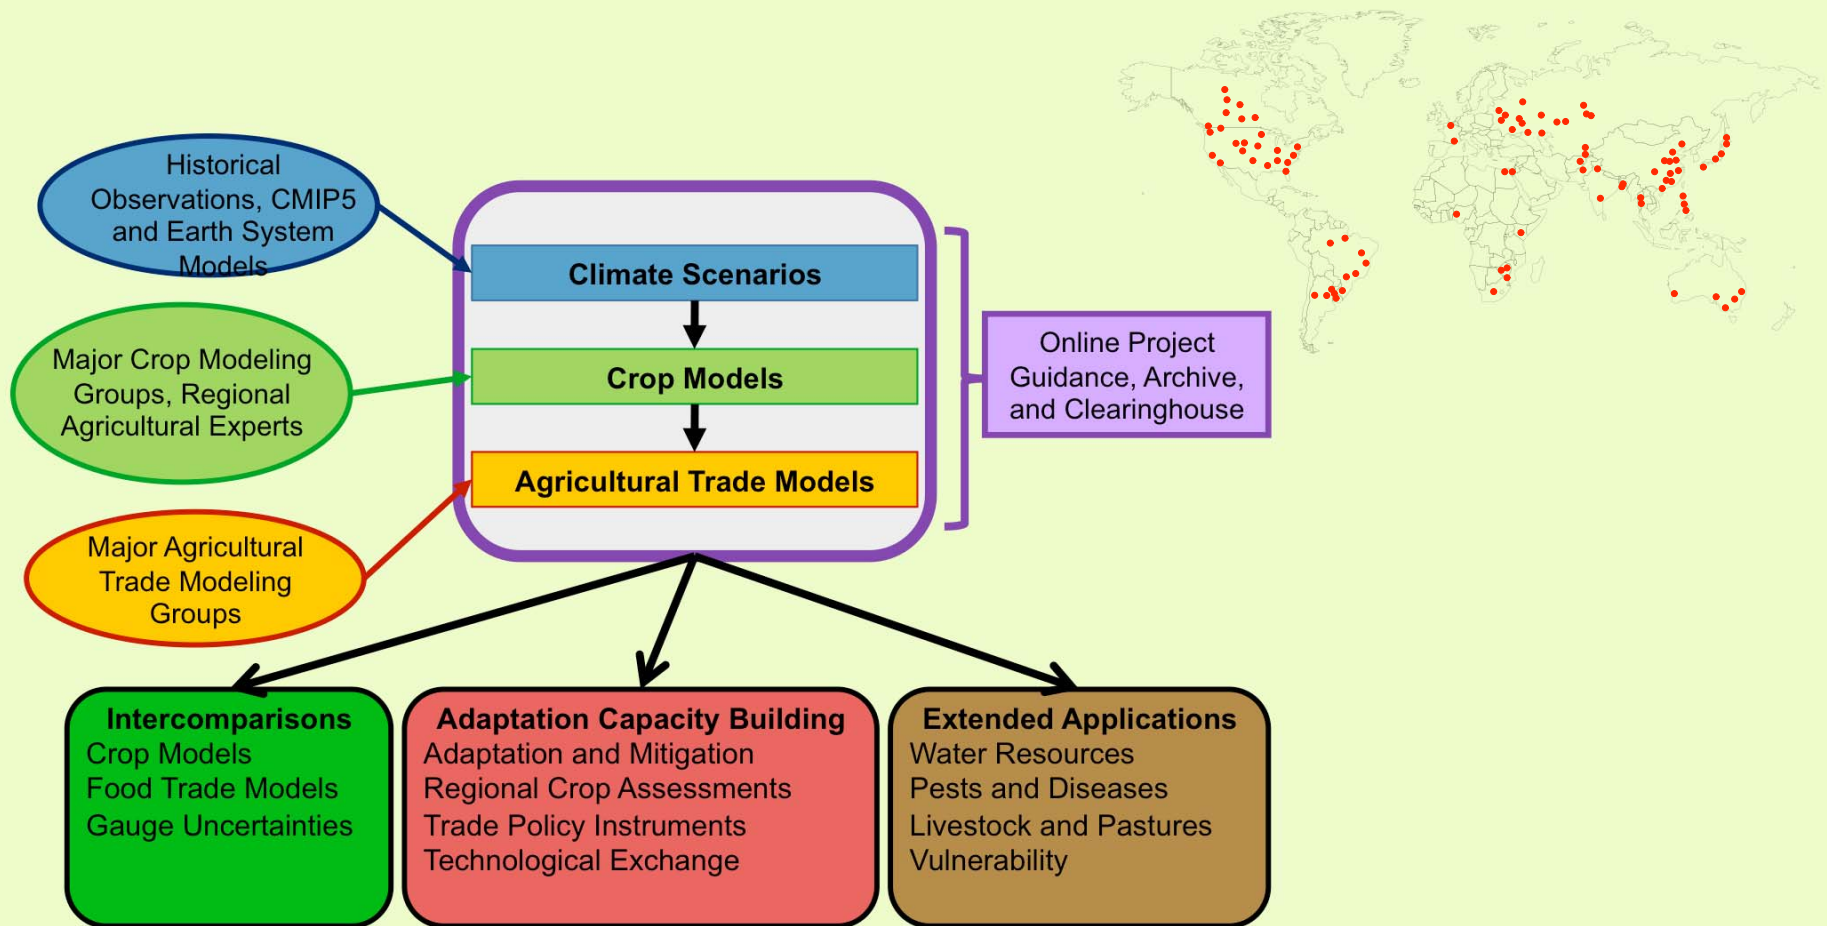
Historical Observations, CMIP5 and Earth System Models

Major Crop Modeling Groups, Regional Agricultural Experts

Major Agricultural Trade Modeling Groups

Climate Scenarios

Crop Models

Agricultural Trade Models

Online Project Guidance, Archive, and Clearinghouse

Intercomparisons
Crop Models
Food Trade Models
Gauge Uncertainties

Adaptation Capacity Building
Adaptation and Mitigation
Regional Crop Assessments
Trade Policy Instruments
Technological Exchange

Extended Applications
Water Resources
Pests and Diseases
Livestock and Pastures
Vulnerability